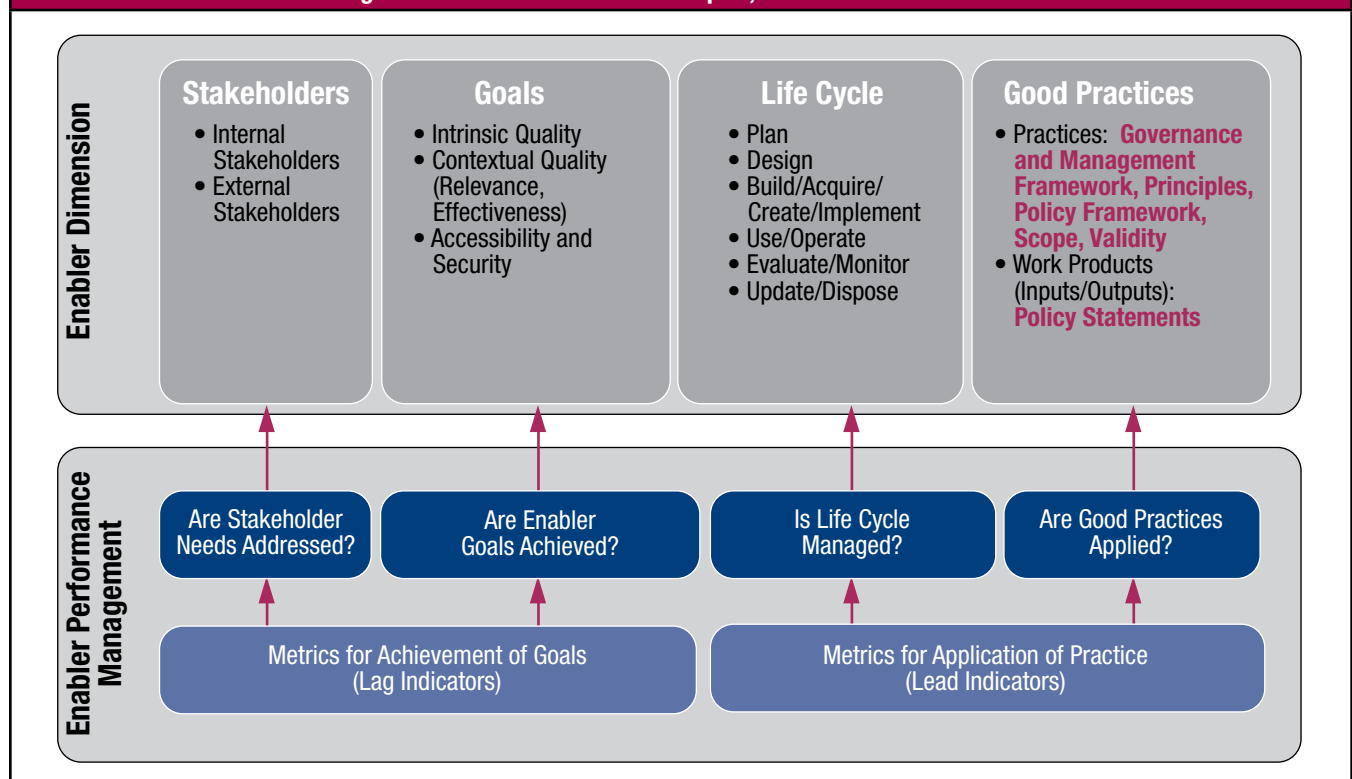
Enabler Dimension

Stakeholders
• Internal Stakeholders
• External Stakeholders

Goals
• Intrinsic Quality
• Contextual Quality (Relevance, Effectiveness)
• Accessibility and Security

Life Cycle
• Plan
• Design
• Build/Acquire/ Create/Implement
• Use/Operate
• Evaluate/Monitor
• Update/Dispose

Good Practices
• Practices: Governance and Management Framework, Principles, Policy Framework, Scope, Validity
• Work Products (Inputs/Outputs): Policy Statements

Enabler Performance Management

Are Stakeholder Needs Addressed?

Are Enabler Goals Achieved?

Is Life Cycle Managed?

Are Good Practices Applied?

Metrics for Achievement of Goals (Lag Indicators)

Metrics for Application of Practice (Lead Indicators)